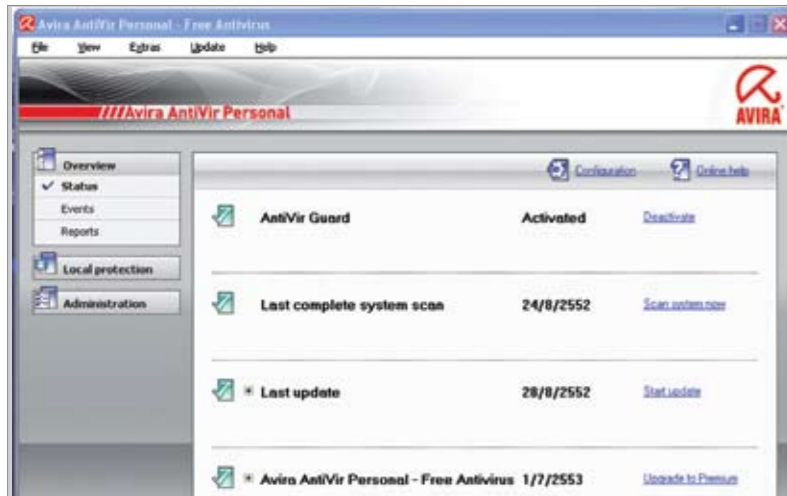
Avira AntiVir Personal - Free Antivirus

File View Extras Update Help

///Avira AntiVir Personal

AVIRA

Overview
✓ Status
Events
Reports

Local protection

Administration

Configuration Online help

AntiVir Guard Activated Deactivate

Last complete system scan 24/8/2552 Scan system now

Last update 28/8/2552 Start update

Avira AntiVir Personal - Free Antivirus 1/7/2553 Upgrade to Premium